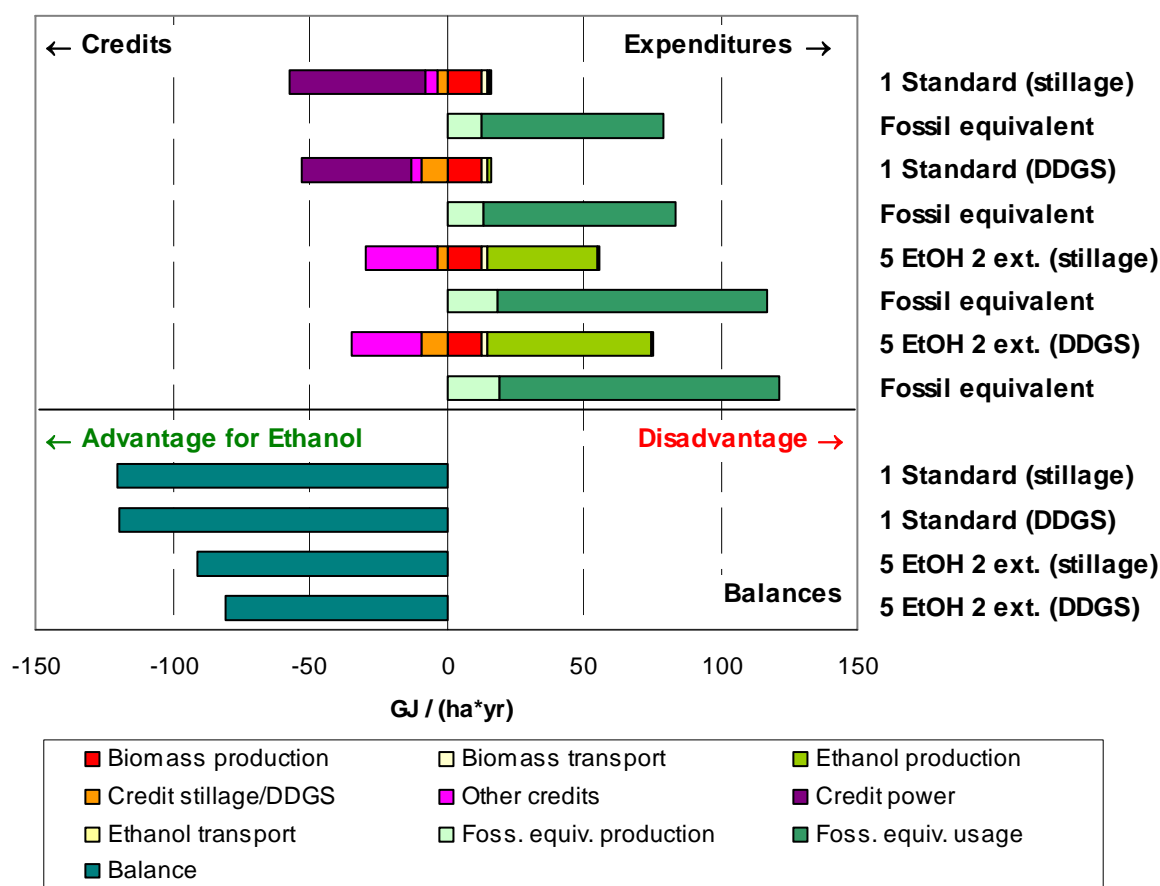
← Credits

Expenditures →

1 Standard (stillage)
Fossil equivalent
1 Standard (DDGS)
Fossil equivalent
5 EtOH 2 ext. (stillage)
Fossil equivalent
5 EtOH 2 ext. (DDGS)
Fossil equivalent

← Advantage for Ethanol

Disadvantage →

1 Standard (stillage)
1 Standard (DDGS)
5 EtOH 2 ext. (stillage)
5 EtOH 2 ext. (DDGS)

Balances

-150 -100 -50 0 50 100 150

GJ / (ha*yr)

Biomass production
Biomass transport
Ethanol production
Credit stillage/DDGS
Other credits
Credit power
Ethanol transport
Foss. equiv. production
Foss. equiv. usage
Balance